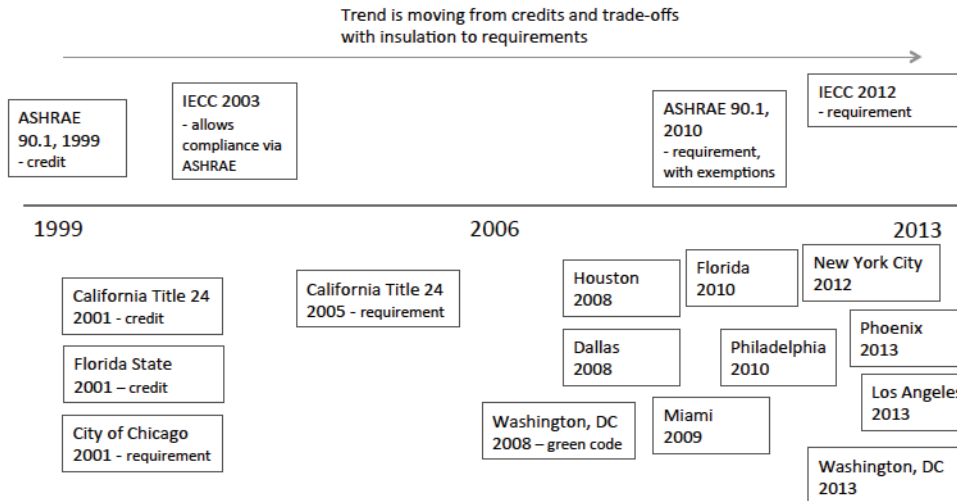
Trend is moving from credits and trade-offs with insulation to requirements

ASHRAE 90.1, 1999
- credit

IECC 2003
- allows compliance via ASHRAE

ASHRAE 90.1, 2010
- requirement, with exemptions

IECC 2012
- requirement

1999

2006

2013

California Title 24 2001 - credit

Florida State 2001 – credit

City of Chicago 2001 - requirement

California Title 24 2005 - requirement

Houston 2008

Dallas 2008

Washington, DC 2008 – green code

Florida 2010

Philadelphia 2010

Miami 2009

New York City 2012

Phoenix 2013

Los Angeles 2013

Washington, DC 2013